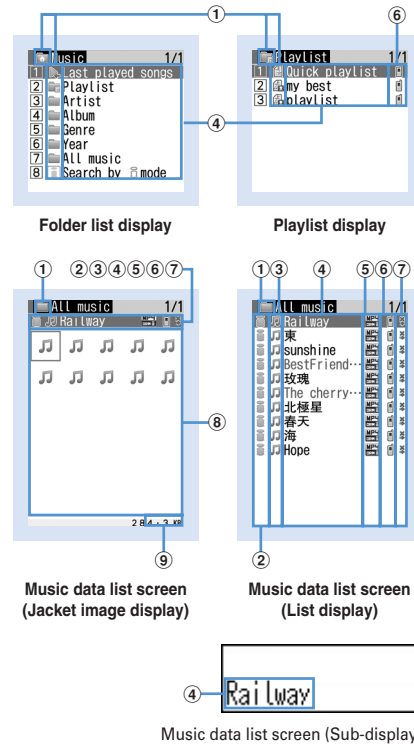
①

⑥

Music 1/1
1 Last played songs
2 Playlist
3 Artist
4 Album
5 Genre
6 Year
7 All music
8 Search by mode

④

Playlist 1/1
1 Quick playlist
2 my best
3 playlist

Folder list display

Playlist display

① ②③④⑤⑥⑦

All music 1/1
Railway

⑧

2 84.3 KB

⑨

Music data list screen (Jacket image display)

①③ ④ ⑤⑥⑦

All music 1/1
Railway
東
sunshine
BestFriend…
玫瑰
The cherry…
北極星
春天
海
Hope

②

Music data list screen (List display)

④ Railway

Music data list screen (Sub-display)